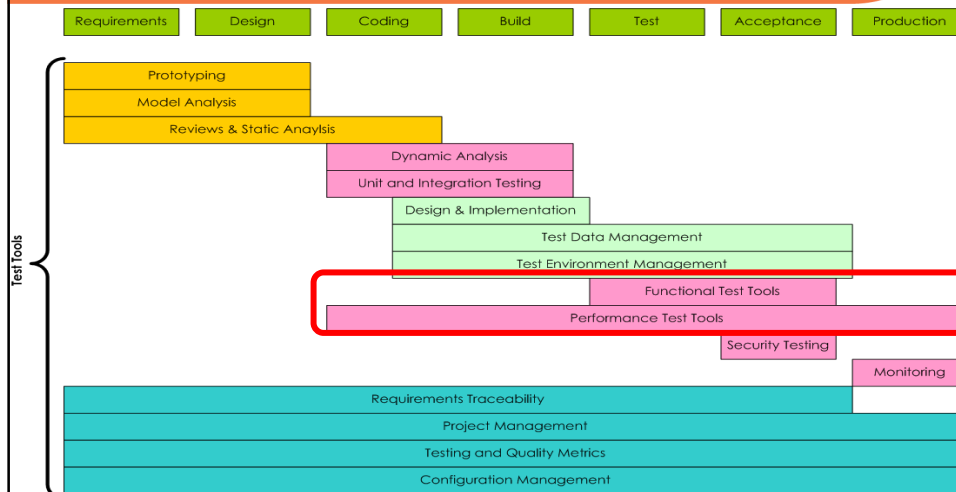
Requirements
Design
Coding
Build
Test
Acceptance
Production

Test Tools

Prototyping
Model Analysis
Reviews & Static Anaylsis
Dynamic Analysis
Unit and Integration Testing
Design & Implementation
Test Data Management
Test Environment Management
Functional Test Tools
Performance Test Tools
Security Testing
Monitoring
Requirements Traceability
Project Management
Testing and Quality Metrics
Configuration Management